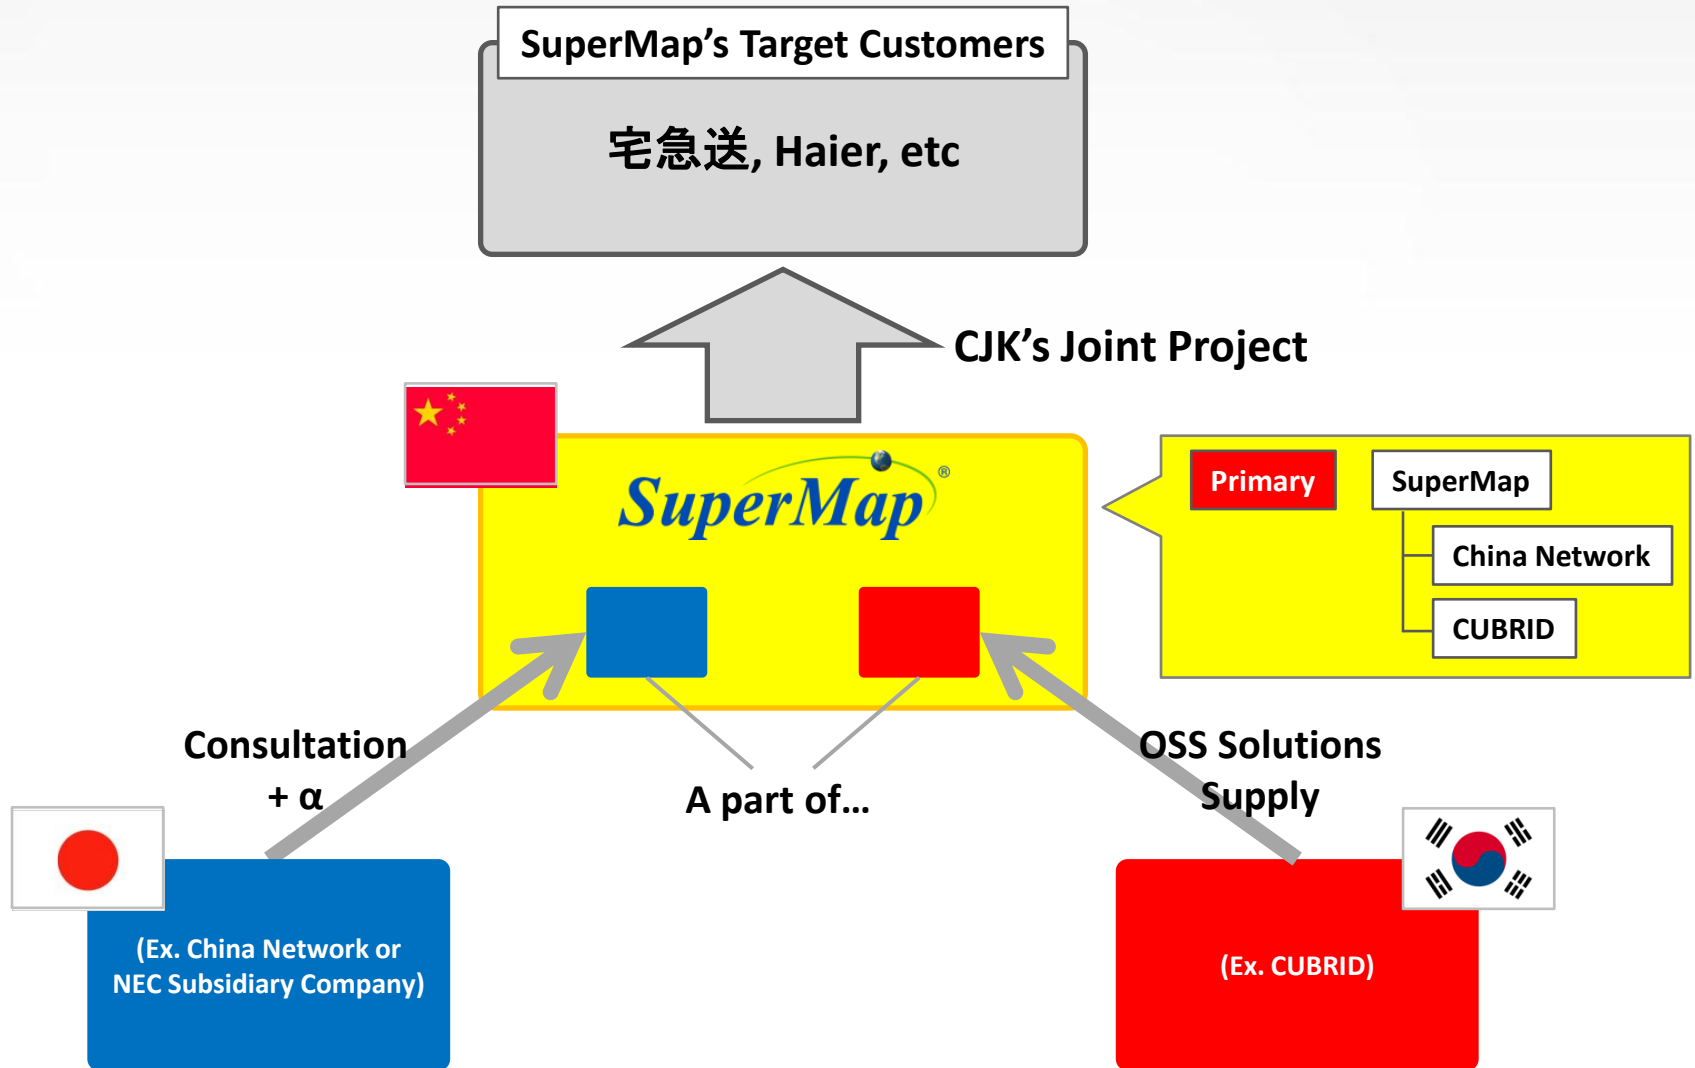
SuperMap's Target Customers

宅急送, Haier, etc

CJK's Joint Project

SuperMap®

Primary

SuperMap

China Network

CUBRID

Consultation + α

A part of…

OSS Solutions Supply

(Ex. China Network or NEC Subsidiary Company)

(Ex. CUBRID)